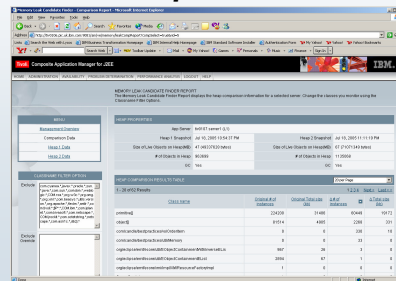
Memory Leak Candidate Finder - Comparison Report - Microsoft Internet Explorer

File Edit View Favorites Tools Help

Back Search Favorites Media

Address http://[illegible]

Tivoli Composite Application Manager for J2EE

IBM.

HOME ADMINISTRATION AVAILABILITY PROBLEM DETERMINATION PERFORMANCE ANALYSIS LOGOUT HELP

MEMORY LEAK CANDIDATE FINDER REPORT
The Memory Leak Candidate Finder displays the heap comparison information for a selected server. Change the classes you monitor using the Classname Filter Options.

MENU

Management Overview

Comparison Data

Heap 1 Data

Heap 2 Data

CLASSNAME FILTER OPTION

Exclude

Exclude Override

HEAP PROPERTIES

| App Name | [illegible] |  |  |
|---|---|---|---|
| Heap 1 Snapshot | Jul 18, 2005 10:54:37 PM | Heap 2 Snapshot | Jul 18, 2005 11:11:19 PM |
| Size of Live Objects on Heap(KB) | 47,068(37020 bytes) | Size of Live Objects on Heap(KB) | 67,074(71343 bytes) |
| # of Objects in Heap | 863698 | # of Objects in Heap | 1135958 |
| GC | Yes | GC | Yes |

HEAP COMPARISON RESULT TABLE

Show Page

1 - 20 of 62 Results

| Class name | Original # of instances | Original Total size (bytes) | # of instances | Δ Total size (bytes) |
|---|---|---|---|---|
| primitive[] | 224209 | 31488 | 80448 | 10473 |
| object[] | 61514 | 4865 | 2288 | 331 |
| com.ibm.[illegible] | 0 | 0 | 330 | 10 |
| com.ibm.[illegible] | 0 | 0 | 33 | 0 |
| org.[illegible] | 962 | 26 | 1 | 0 |
| org.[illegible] | 3994 | 87 | 1 | 0 |
| com.ibm.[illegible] | 1 | 0 | 0 | 0 |

Internet